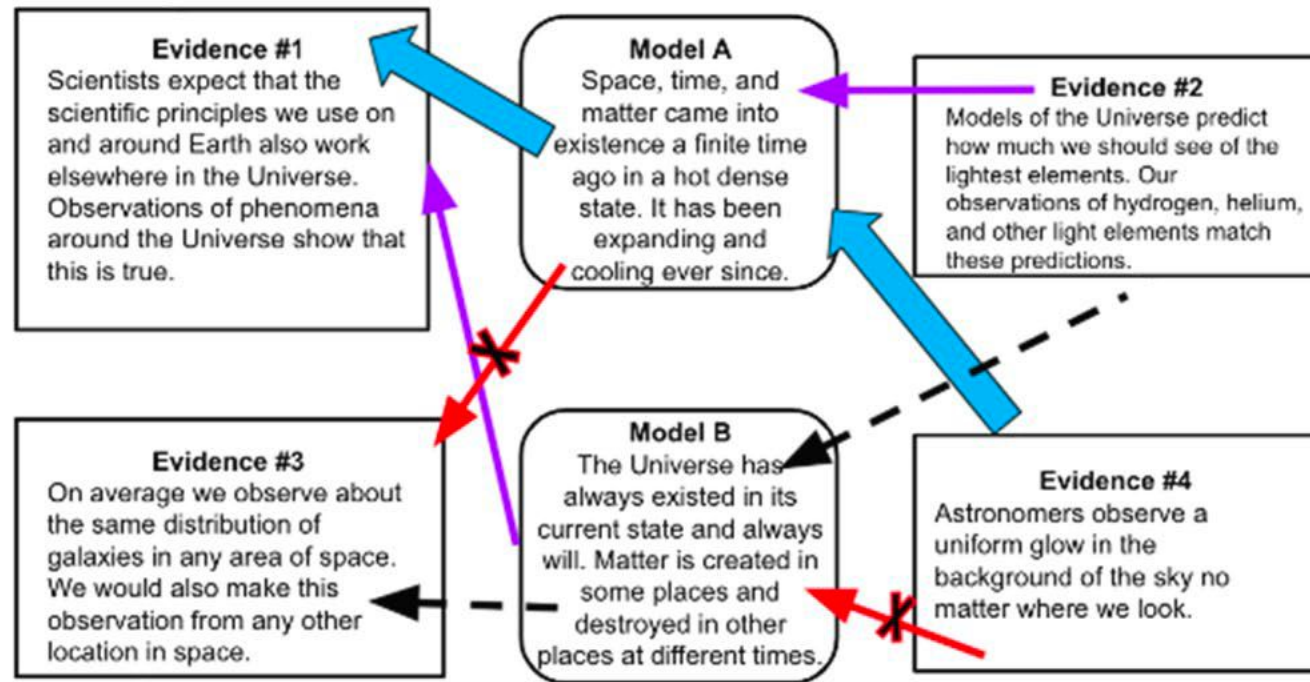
Evidence #1
Scientists expect that the scientific principles we use on and around Earth also work elsewhere in the Universe. Observations of phenomena around the Universe show that this is true.

Model A
Space, time, and matter came into existence a finite time ago in a hot dense state. It has been expanding and cooling ever since.

Evidence #2
Models of the Universe predict how much we should see of the lightest elements. Our observations of hydrogen, helium, and other light elements match these predictions.

Evidence #3
On average we observe about the same distribution of galaxies in any area of space. We would also make this observation from any other location in space.

Model B
The Universe has always existed in its current state and always will. Matter is created in some places and destroyed in other places at different times.

Evidence #4
Astronomers observe a uniform glow in the background of the sky no matter where we look.